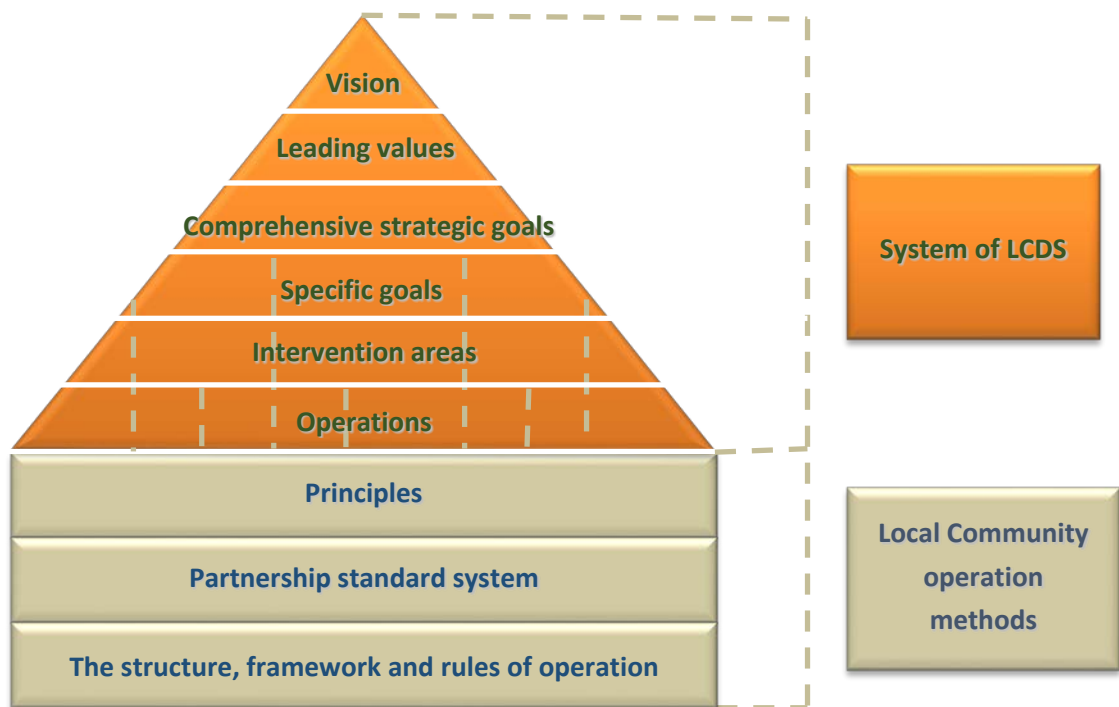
Vision

Leading values

Comprehensive strategic goals

Specific goals

Intervention areas

Operations

System of LCDS

Principles

Partnership standard system

The structure, framework and rules of operation

Local Community operation methods